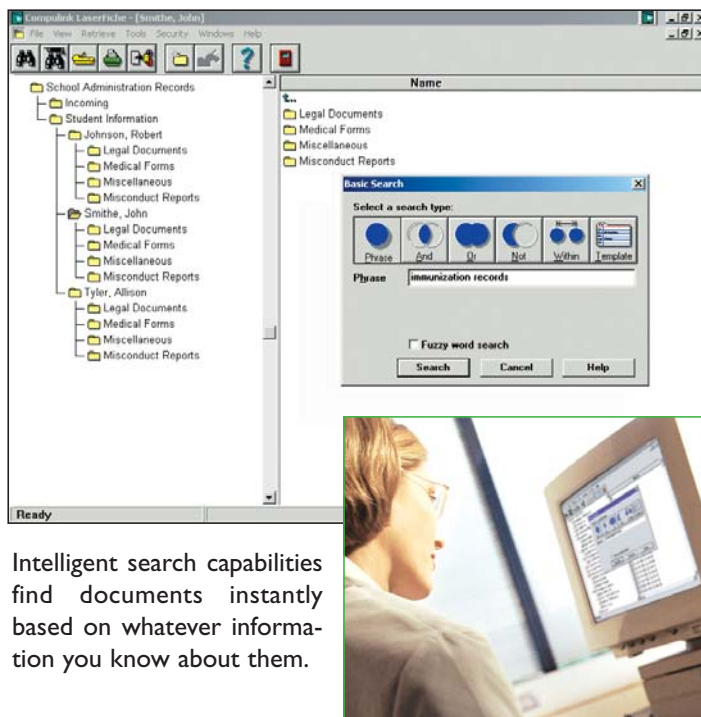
Compulink LaserFiche - [Smithe, John]

File View Retrieve Tools Security Windows Help

School Administration Records
Incoming
Student Information
Johnson, Robert
Legal Documents
Medical Forms
Miscellaneous
Misconduct Reports
Smithe, John
Legal Documents
Medical Forms
Miscellaneous
Misconduct Reports
Tyler, Allison
Legal Documents
Medical Forms
Miscellaneous
Misconduct Reports

Name

Legal Documents
Medical Forms
Miscellaneous
Misconduct Reports

Basic Search

Select a search type:

Phrase And Or Not Within Template

Phrase immunization records

Fuzzy word search

Search Cancel Help

Ready

Intelligent search capabilities find documents instantly based on whatever information you know about them.